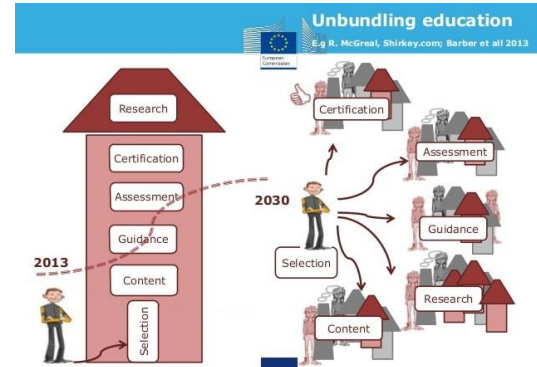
Unbundling education
E.g R. McGreal, Shirkey.com; Barber et all 2013

European Commission

Research

Certification

Assessment

Guidance

Content

Selection

2013

2030

Certification

Assessment

Guidance

Selection

Research

Content